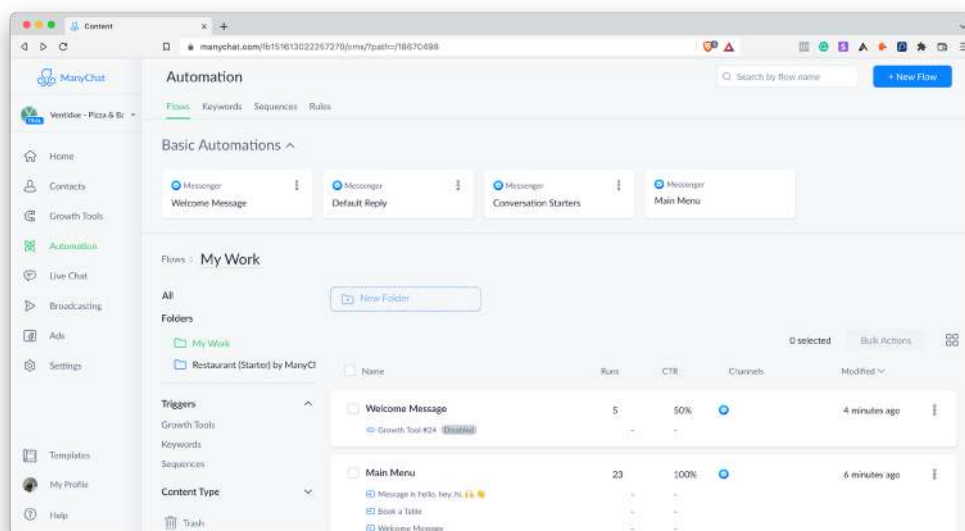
Content × +

manychat.com/fb151613022267270/cms/?path=/18670498

ManyChat

Ventidue - Pizza & Bi

TRIAL

Home

Contacts

Growth Tools

Automation

Live Chat

Broadcasting

Ads

Settings

Templates

My Profile

Help

Automation

Search by flow name

+ New Flow

Flows Keywords Sequences Rules

Basic Automations ^

Messenger
Welcome Message

Messenger
Default Reply

Messenger
Conversation Starters

Messenger
Main Menu

Flows > My Work

All

Folders

My Work

Restaurant (Starter) by ManyCl

Triggers

Growth Tools

Keywords

Sequences

Content Type

Trash

New Folder

0 selected Bulk Actions

| | Name | Runs | CTR | Channels | Modified |
|---|---|---|---|---|---|
| | Welcome Message | 5 | 50% | | 4 minutes ago |
| | Growth Tool #24 Disabled | - | - | | |
| | Main Menu | 23 | 100% | | 6 minutes ago |
| | Message is hello, hey, hi, | - | - | | |
| | Book a Table | - | - | | |
| | Welcome Message | - | - | | |